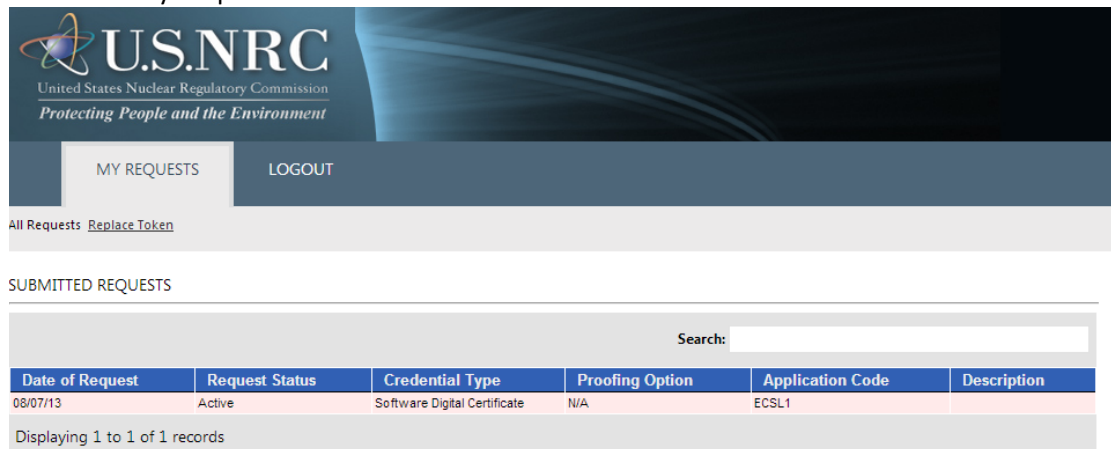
U.S.NRC
United States Nuclear Regulatory Commission
Protecting People and the Environment

MY REQUESTS LOGOUT

All Requests Replace Token

SUBMITTED REQUESTS

Search:

| Date of Request | Request Status | Credential Type | Proofing Option | Application Code | Description |
|---|---|---|---|---|---|
| 08/07/13 | Active | Software Digital Certificate | N/A | ECSL1 | |

Displaying 1 to 1 of 1 records